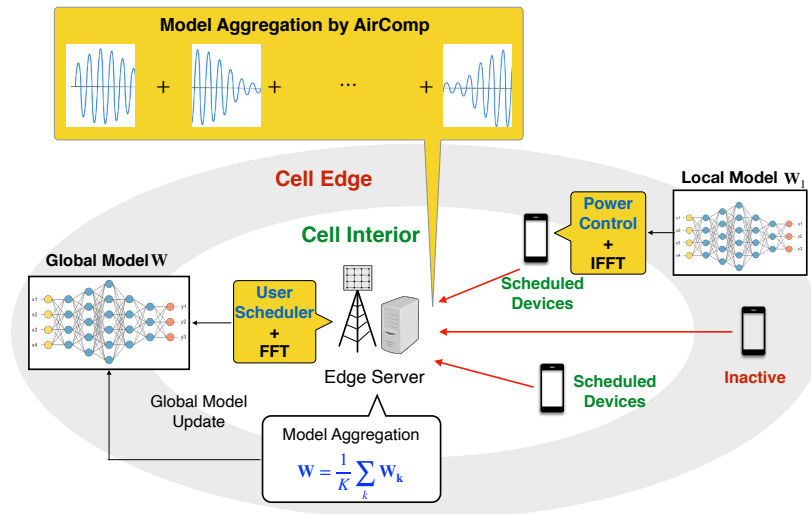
Model Aggregation by AirComp

+ + ··· +

Cell Edge

Cell Interior

Local Model $\mathbf{W}_1$

Power Control + IFFT

Global Model $\mathbf{W}$

User Scheduler + FFT

Scheduled Devices

Edge Server

Inactive

Scheduled Devices

Global Model Update

Model Aggregation

$\mathbf{W} = \frac{1}{K}\sum_{k}\mathbf{W_k}$

x1 x2 x3 x4 y1 y2 y3

x1 x2 x3 x4 y1 y2 y3